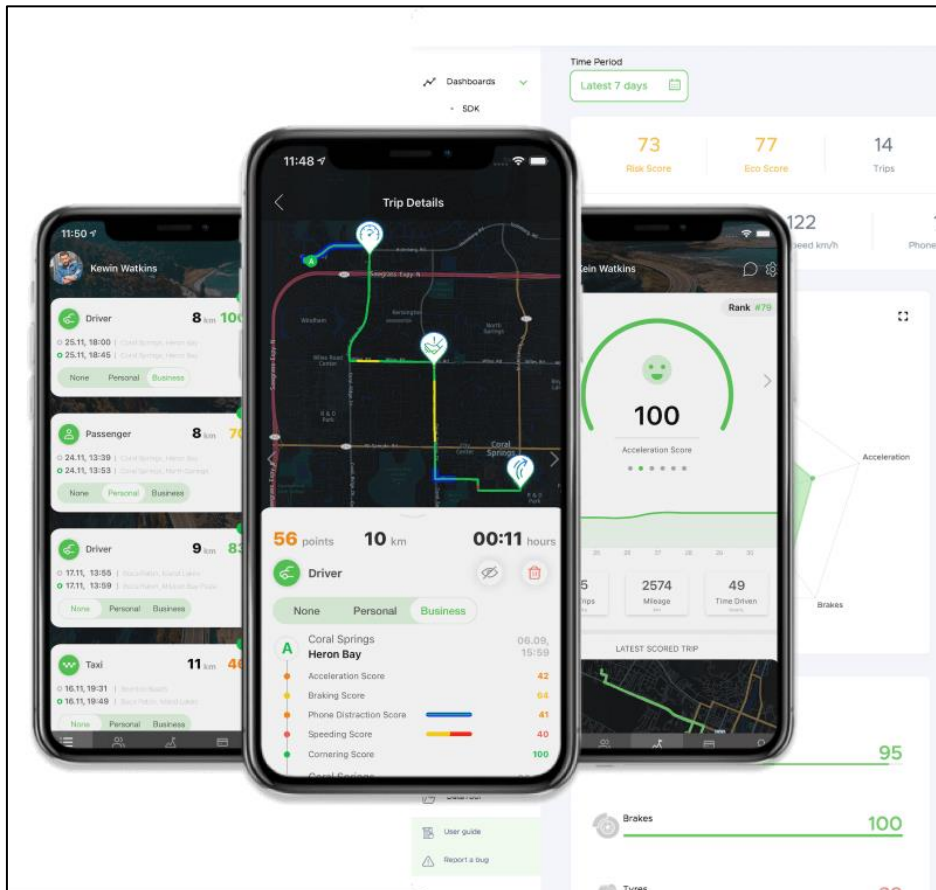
Dashboards
SDK
Time Period
Latest 7 days
73
Risk Score
77
Eco Score
14
Trips
122
peed km/h
Phone

11:50
Kewin Watkins
Driver
8 km 10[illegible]
25.11, 18:00
25.11, 18:45
None Personal Business
Passenger
8 km 7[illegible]
24.11, 13:39
24.11, 13:53
None Personal Business
Driver
9 km 8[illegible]
17.11, 13:55
17.11, 13:59
None Personal Business
Taxi
11 km 4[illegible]
16.11, 19:31
16.11, 19:49
None Personal Business

11:48
Trip Details
Coral Springs
56 points 10 km 00:11 hours
Driver
None Personal Business
A
Coral Springs
Heron Bay
06.09, 15:59
Acceleration Score 42
Braking Score 64
Phone Distraction Score 41
Speeding Score 40
Cornering Score 100
Coral Springs

ein Watkins
Rank #79
100
Acceleration Score
Acceleration
Brakes
5
rips
2574
Mileage
49
Time Driven
LATEST SCORED TRIP
95
Brakes
100
Tyres
User guide
Report a bug